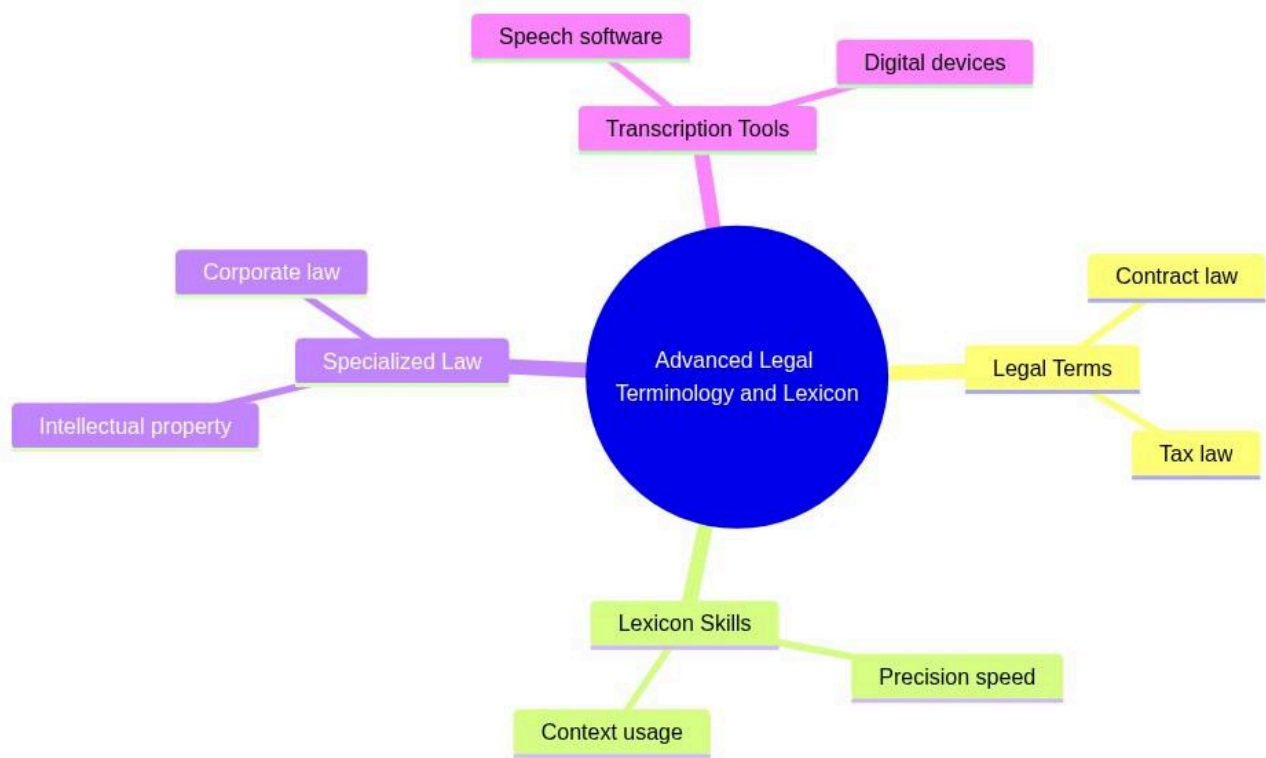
Advanced Legal Terminology and Lexicon

Transcription Tools
Speech software
Digital devices

Legal Terms
Contract law
Tax law

Lexicon Skills
Precision speed
Context usage

Specialized Law
Corporate law
Intellectual property